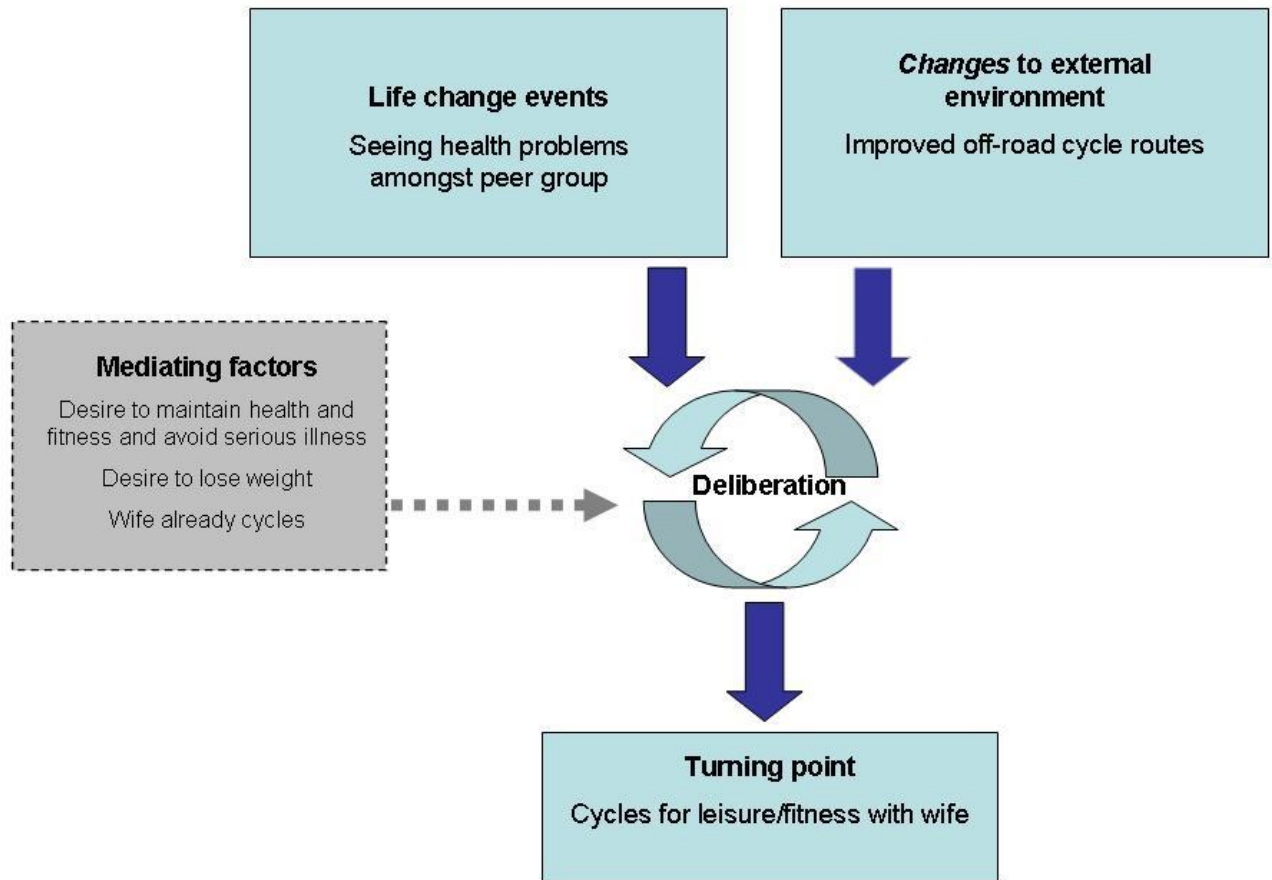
Life change events

Seeing health problems amongst peer group

*Changes* to external environment

Improved off-road cycle routes

Mediating factors

Desire to maintain health and fitness and avoid serious illness

Desire to lose weight

Wife already cycles

Deliberation

Turning point

Cycles for leisure/fitness with wife